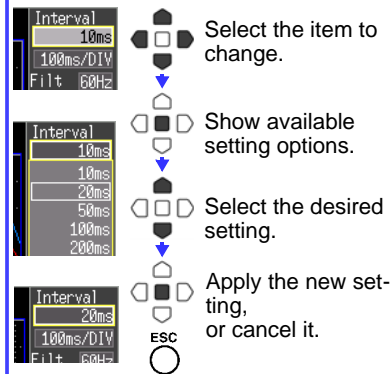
Interval
10ms
100ms/DIV
Filt 60Hz

Select the item to change.

Interval
10ms
10ms
20ms
50ms
100ms
200ms

Show available setting options.

Select the desired setting.

Interval
20ms
100ms/DIV
Filt 60Hz

Apply the new setting,
or cancel it.

ESC